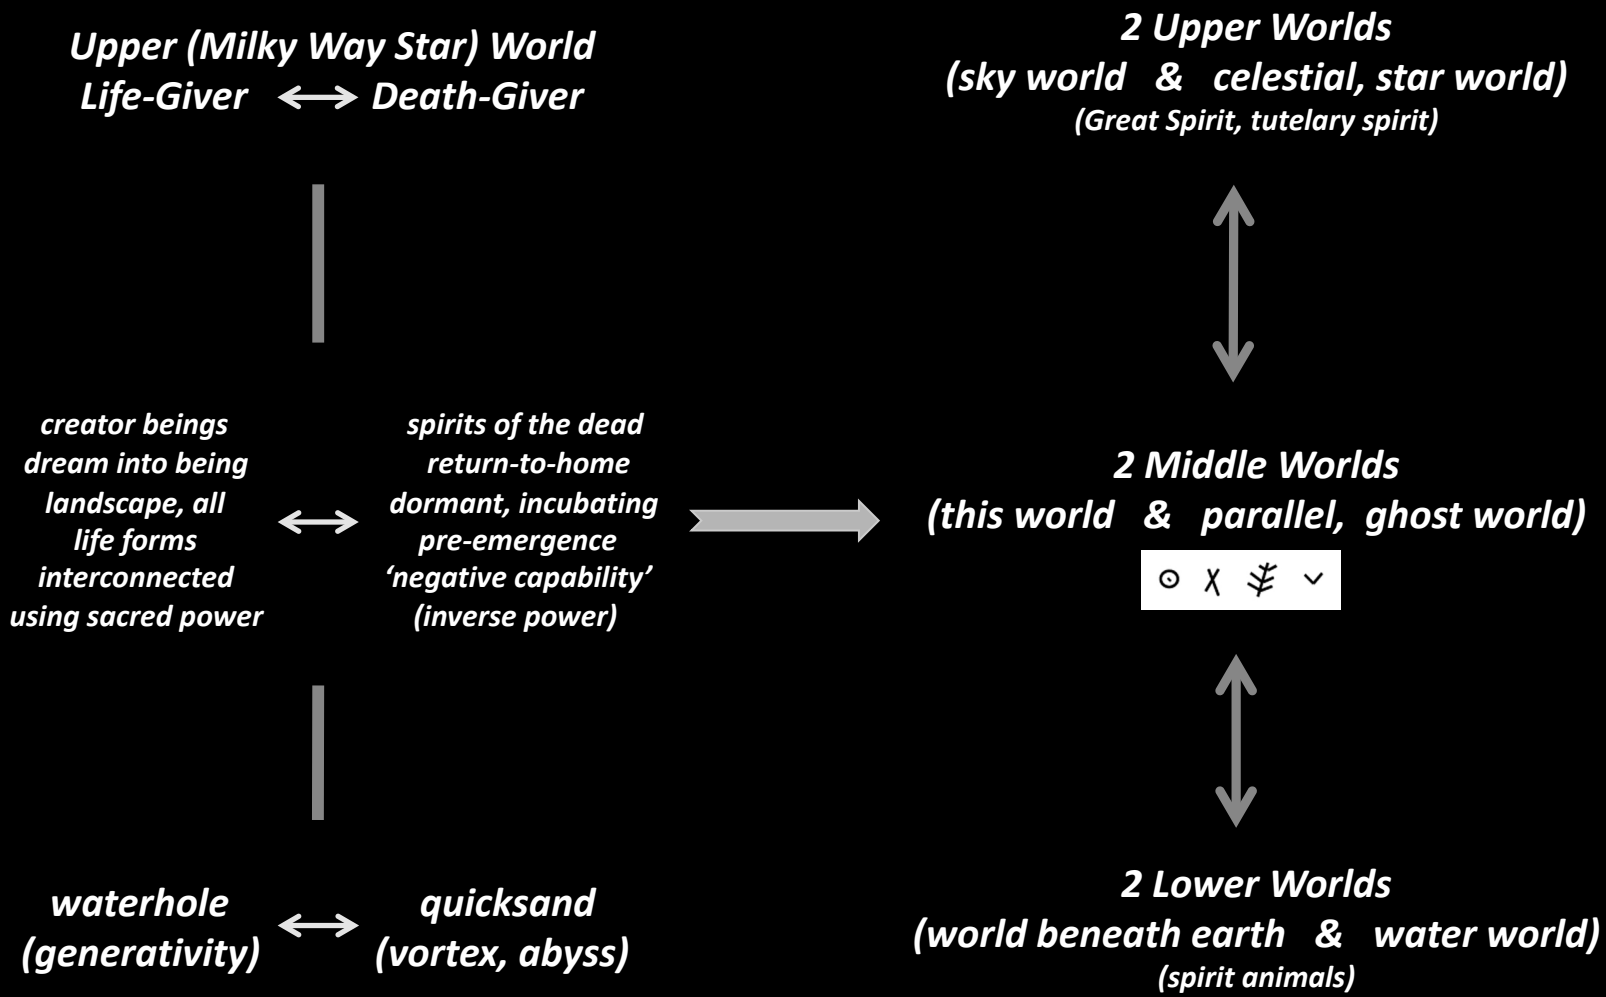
Upper (Milky Way Star) World
Life-Giver ⟷ Death-Giver

creator beings dream into being landscape, all life forms interconnected using sacred power ⟷ spirits of the dead return-to-home dormant, incubating pre-emergence 'negative capability' (inverse power)

waterhole (generativity) ⟷ quicksand (vortex, abyss)

2 Upper Worlds
(sky world & celestial, star world)
(Great Spirit, tutelary spirit)

2 Middle Worlds
(this world & parallel, ghost world)

2 Lower Worlds
(world beneath earth & water world)
(spirit animals)